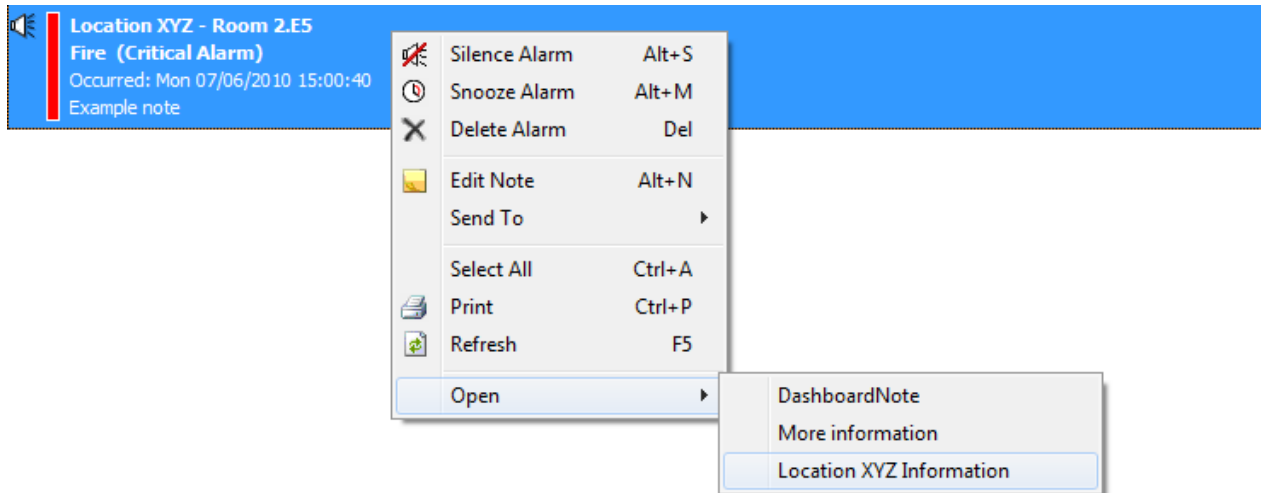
Location XYZ - Room 2.E5
Fire (Critical Alarm)
Occurred: Mon 07/06/2010 15:00:40
Example note

Silence Alarm Alt+S
Snooze Alarm Alt+M
Delete Alarm Del

Edit Note Alt+N
Send To

Select All Ctrl+A
Print Ctrl+P
Refresh F5

Open

DashboardNote
More information
Location XYZ Information